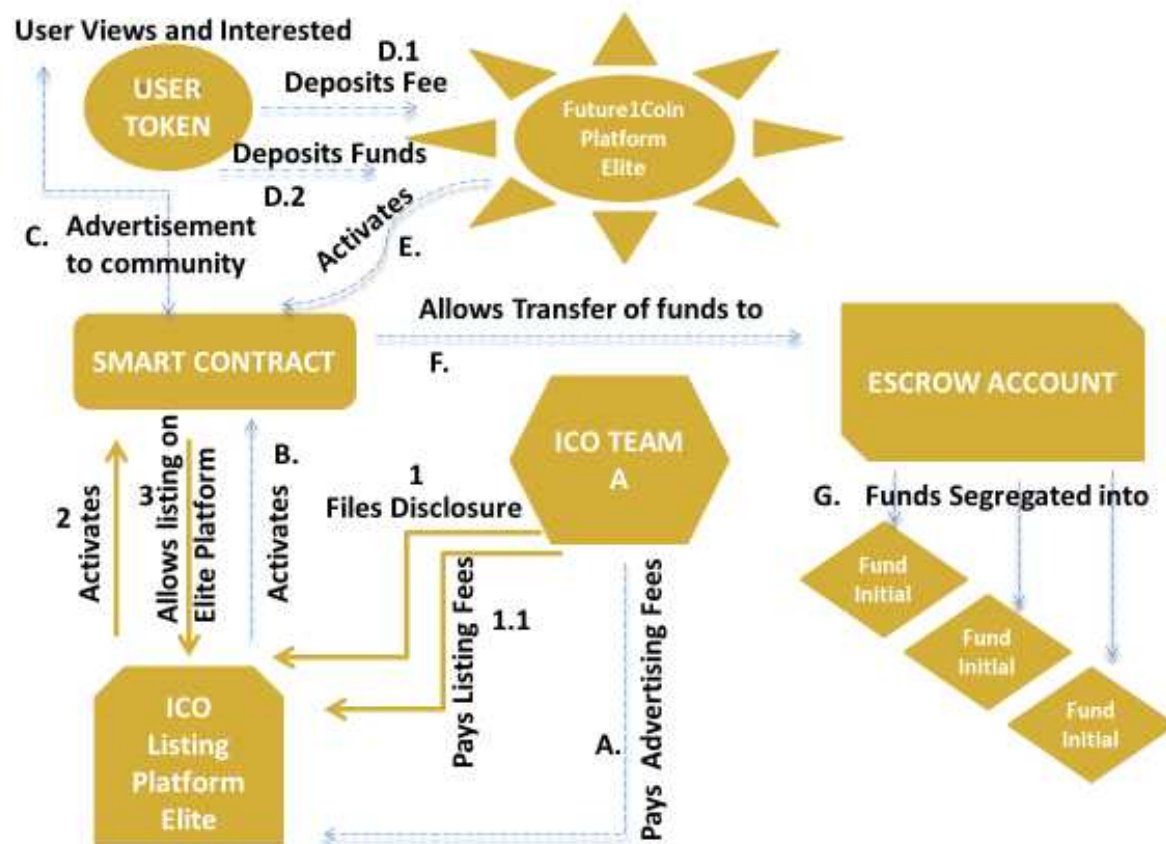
User Views and Interested

USER TOKEN

D.1 Deposits Fee

Deposits Funds D.2

Future1Coin Platform Elite

C. Advertisement to community

Activates E.

Allows Transfer of funds to

F.

SMART CONTRACT

ESCROW ACCOUNT

ICO TEAM A

2 Activates

3 Allows listing on Elite Platform

B. Activates

1 Files Disclosure

1.1 Pays Listing Fees

A. Pays Advertising Fees

G. Funds Segregated into

Fund Initial

Fund Initial

Fund Initial

ICO Listing Platform Elite